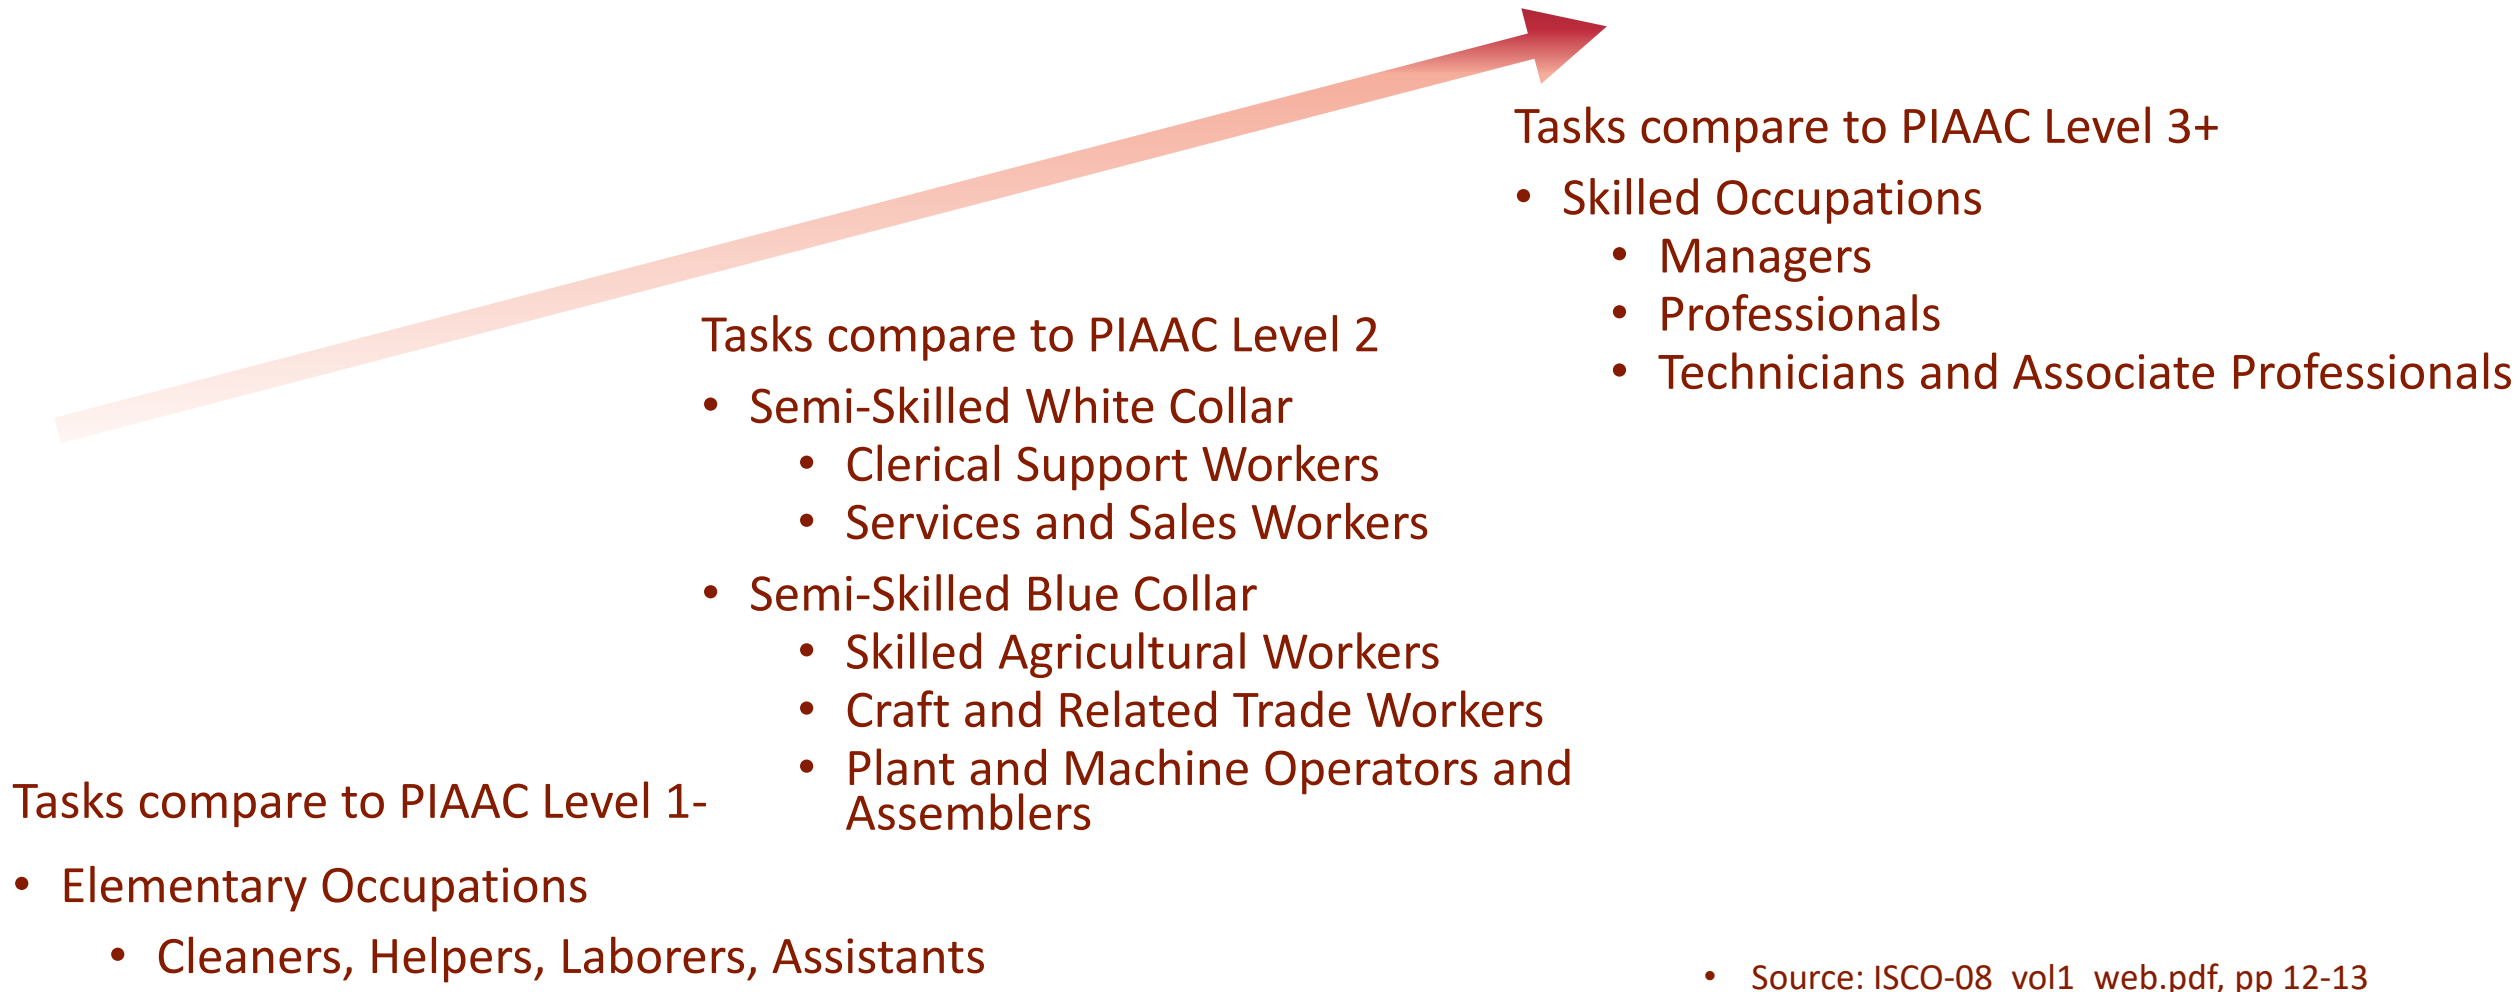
Tasks compare to PIAAC Level 3+

- Skilled Occupations
  - Managers
  - Professionals
  - Technicians and Associate Professionals

Tasks compare to PIAAC Level 2

- Semi-Skilled White Collar
  - Clerical Support Workers
  - Services and Sales Workers
- Semi-Skilled Blue Collar
  - Skilled Agricultural Workers
  - Craft and Related Trade Workers
  - Plant and Machine Operators and Assemblers

Tasks compare to PIAAC Level 1-

- Elementary Occupations
  - Cleaners, Helpers, Laborers, Assistants

- Source: ISCO-08_vol1_web.pdf, pp 12-13